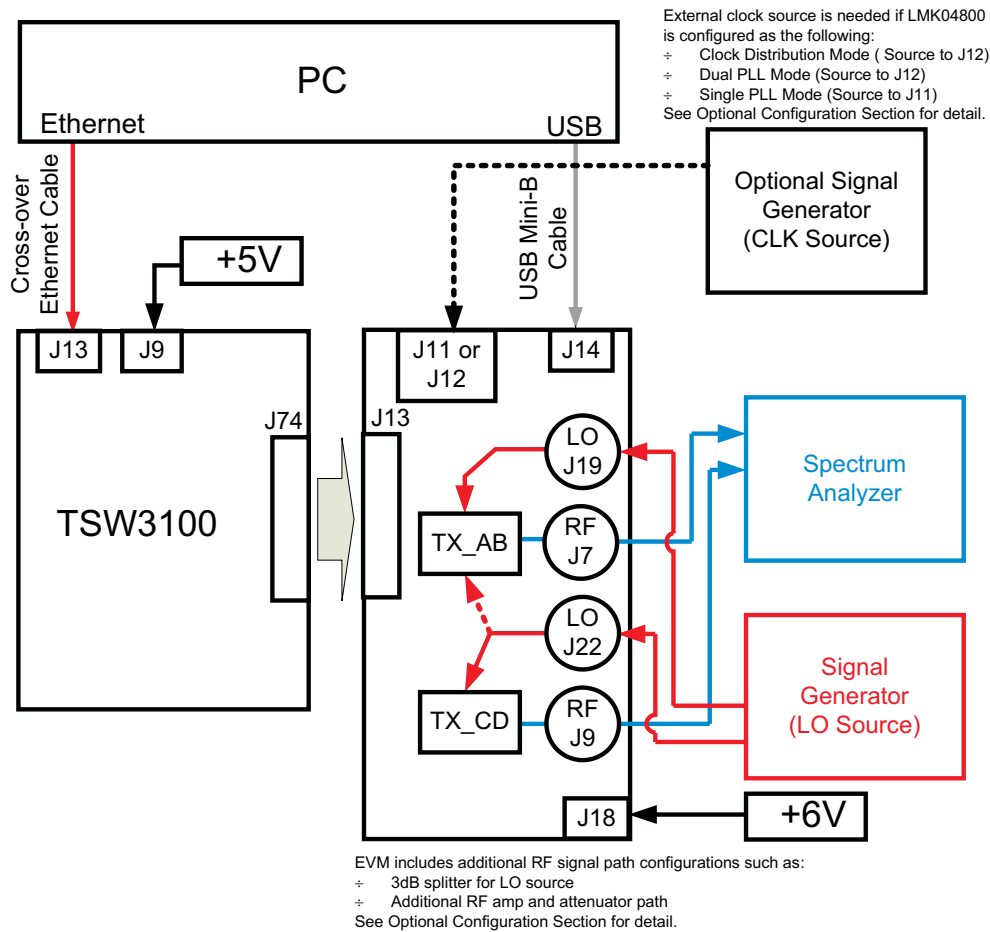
External clock source is needed if LMK04800 is configured as the following:
÷ Clock Distribution Mode ( Source to J12)
÷ Dual PLL Mode (Source to J12)
÷ Single PLL Mode (Source to J11)
See Optional Configuration Section for detail.

PC

Ethernet

USB

Cross-over Ethernet Cable

USB Mini-B Cable

Optional Signal Generator (CLK Source)

+5V

J13

J9

J11 or J12

J14

J74

J13

TSW3100

LO J19

TX_AB

RF J7

LO J22

TX_CD

RF J9

Spectrum Analyzer

Signal Generator (LO Source)

J18

+6V

EVM includes additional RF signal path configurations such as:
÷ 3dB splitter for LO source
÷ Additional RF amp and attenuator path
See Optional Configuration Section for detail.